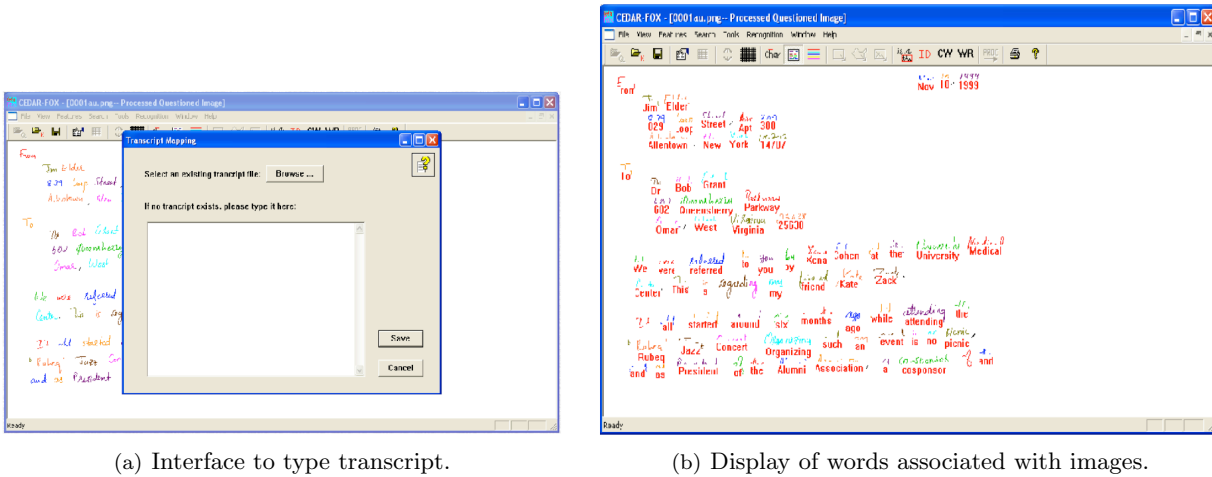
CEDAR-FOX - [3001a.u.png-- Processed Questioned Image]

File View Features Search Tools Recognition Window Help

Transcript Mapping

Select an existing transcript file: Browse ...

If no trancript exists, please type it here:

Save

Cancel

From

Jim Elder

829 Loop Street

Allentown, New

To

Dr. Bob Grant

602 Queensberry

Omar, West

We were referred

Center. This is reg

I'll all started

"Rubeq" Jazz Con

and as President

Ready

(a) Interface to type transcript.

CEDAR-FOX - [3001a.u.png-- Processed Questioned Image]

File View Features Search Tools Recognition Window Help

char ID CW WR

From

Nov 10th 1999

Jim Elder

029 .oop Street Apt 300

Allentown New York 14707

To

Dr Bob Grant

602 Queensberry Parkway

Omar West Virginia 25630

We were referred to you by Xena Cohen at the University Medical

Center This is regarding my friend Kate Zack

all started around six months ago while attending the

Rubeq Jazz Concert Organizing such an event is no picnic

and as President of the Alumni Association a cosponsor and

Ready

(b) Display of words associated with images.